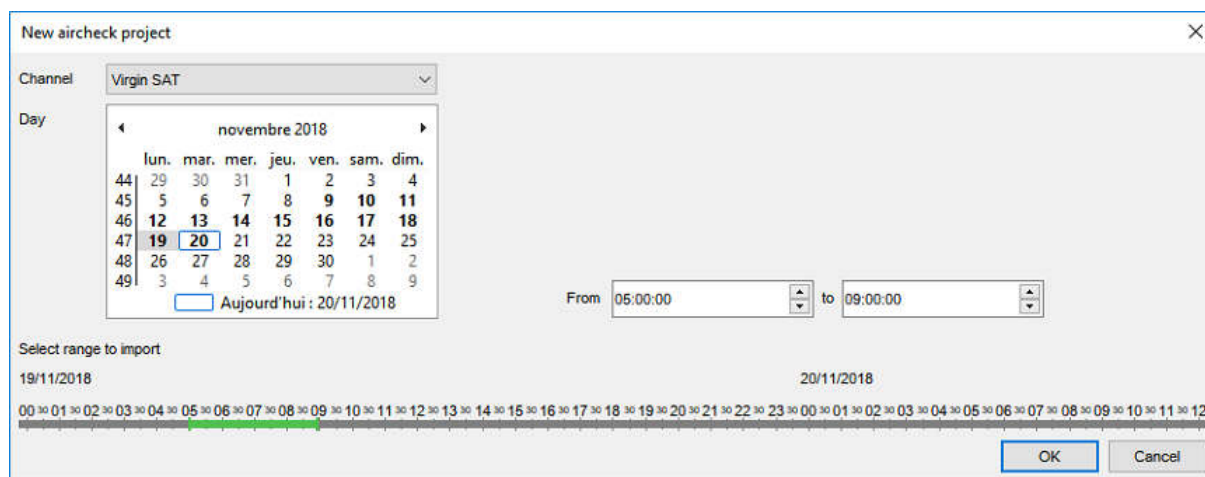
New aircheck project

Channel Virgin SAT

Day

novembre 2018

| | lun. | mar. | mer. | jeu. | ven. | sam. | dim. |
|---|---|---|---|---|---|---|---|
| 44 | 29 | 30 | 31 | 1 | 2 | 3 | 4 |
| 45 | 5 | 6 | 7 | 8 | 9 | 10 | 11 |
| 46 | 12 | 13 | 14 | 15 | 16 | 17 | 18 |
| 47 | 19 | 20 | 21 | 22 | 23 | 24 | 25 |
| 48 | 26 | 27 | 28 | 29 | 30 | 1 | 2 |
| 49 | 3 | 4 | 5 | 6 | 7 | 8 | 9 |

Aujourd'hui : 20/11/2018

From 05:00:00 to 09:00:00

Select range to import

19/11/2018

20/11/2018

00 30 01 30 02 30 03 30 04 30 05 30 06 30 07 30 08 30 09 30 10 30 11 30 12 30 13 30 14 30 15 30 16 30 17 30 18 30 19 30 20 30 21 30 22 30 23 30 00 30 01 30 02 30 03 30 04 30 05 30 06 30 07 30 08 30 09 30 10 30 11 30 12

OK

Cancel